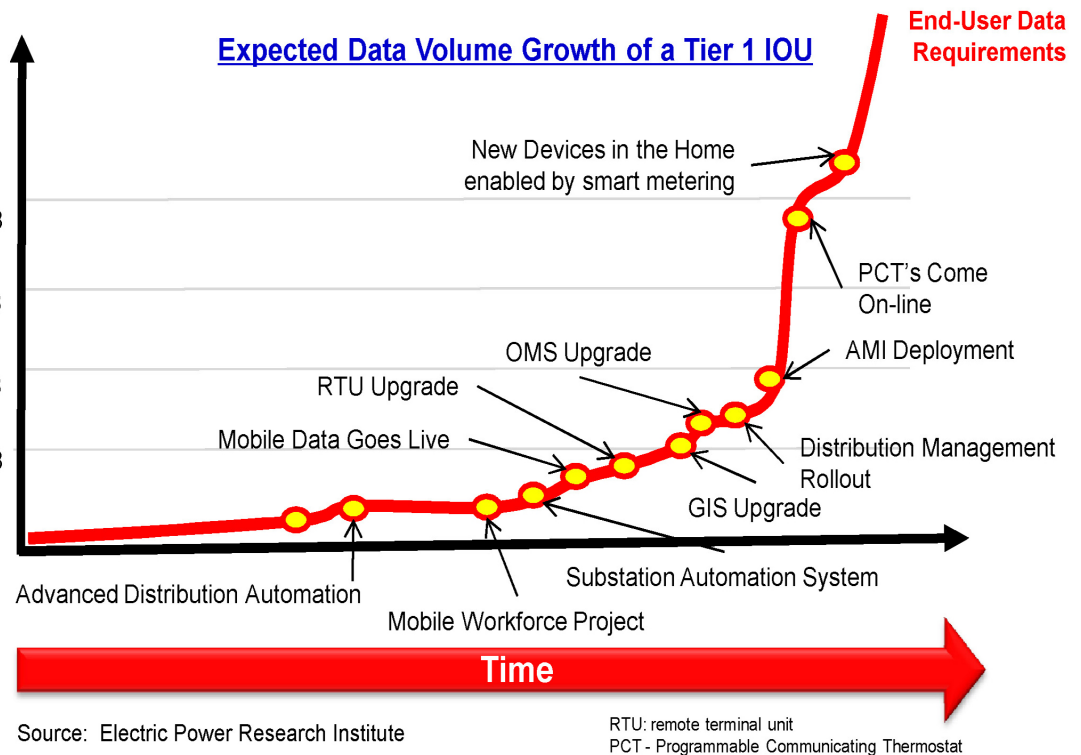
Expected Data Volume Growth of a Tier 1 IOU

End-User Data Requirements

New Devices in the Home enabled by smart metering

PCT's Come On-line

AMI Deployment

OMS Upgrade

RTU Upgrade

Mobile Data Goes Live

Distribution Management Rollout

GIS Upgrade

Substation Automation System

Advanced Distribution Automation

Mobile Workforce Project

Time

Source: Electric Power Research Institute

RTU: remote terminal unit
PCT - Programmable Communicating Thermostat